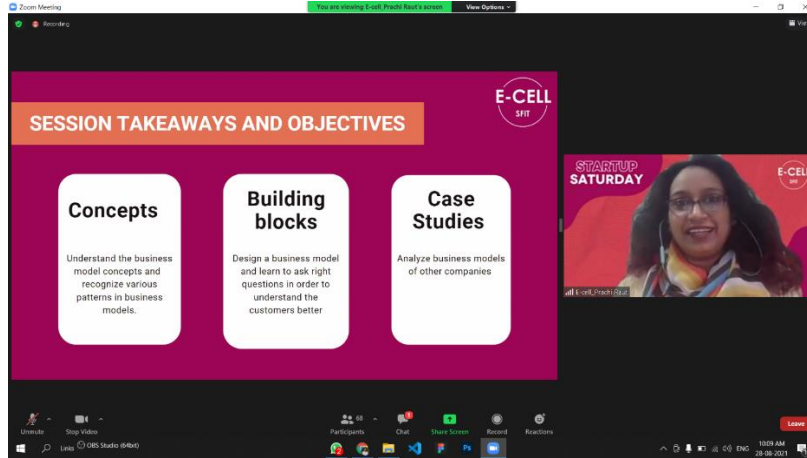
Zoom Meeting

You are viewing E-cell_Prachi Raut's screen

View Options

Recording

E-CELL
SFIT

SESSION TAKEAWAYS AND OBJECTIVES

Concepts

Understand the business model concepts and recognize various patterns in business models.

Building blocks

Design a business model and learn to ask right questions in order to understand the customers better

Case Studies

Analyze business models of other companies

STARTUP SATURDAY

E-CELL
SFIT

E-cell_Prachi Raut

Unmute

Stop Video

68
Participants

Chat

Share Screen

Record

Reactions

Leave

Links

OBS Studio (64bit)

ENG

10:09 AM
28-08-2021